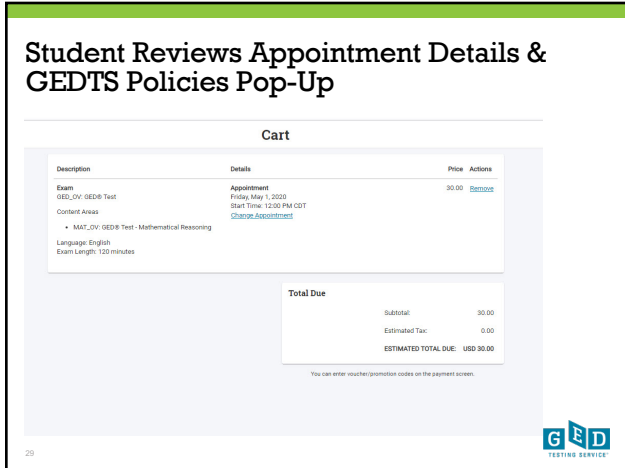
Student Reviews Appointment Details & GEDTS Policies Pop-Up

Cart

| Description | Details | Price | Actions |
|---|---|---|---|
| Exam<br>GED_OV: GED® Test<br>Content Areas<br>• MAT_OV: GED® Test - Mathematical Reasoning<br>Language: English<br>Exam Length: 120 minutes | Appointment<br>Friday, May 1, 2020<br>Start Time: 12:00 PM CDT<br>Change Appointment | 30.00 | Remove |

Total Due

| | |
|---|---|
| Subtotal: | 30.00 |
| Estimated Tax: | 0.00 |
| ESTIMATED TOTAL DUE: | USD 30.00 |

You can enter voucher/promotion codes on the payment screen.

29

GED TESTING SERVICE®